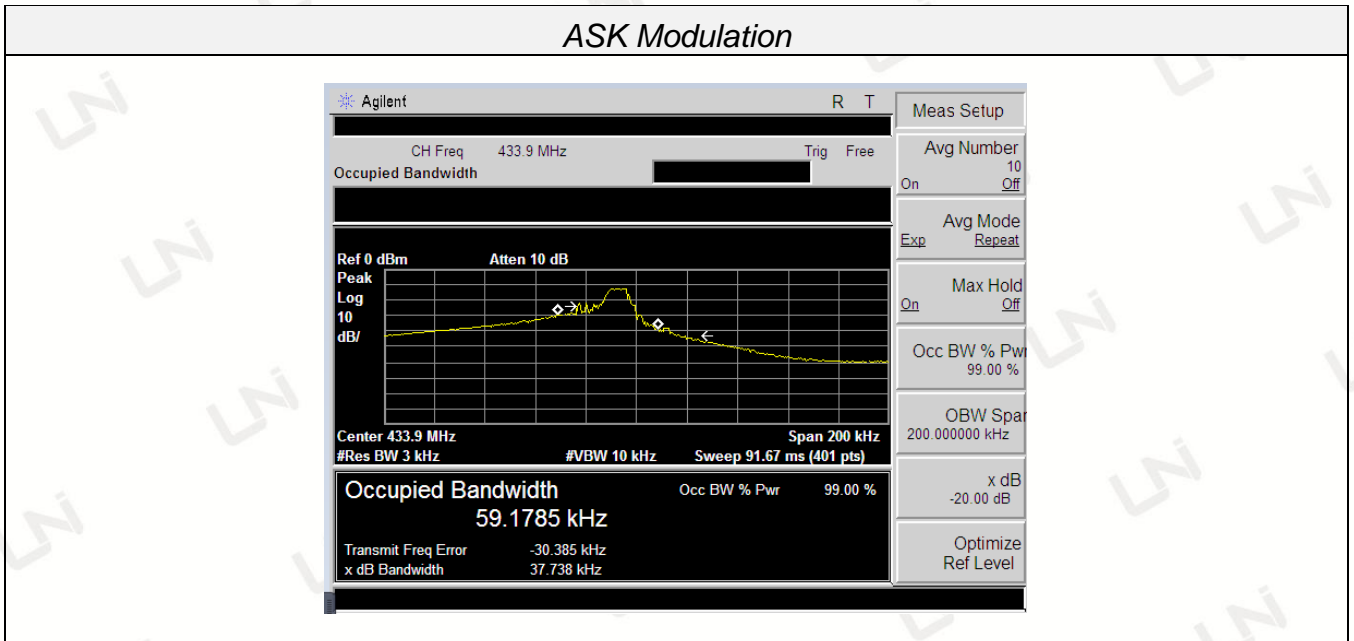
ASK Modulation

Agilent R T

CH Freq 433.9 MHz Trig Free
Occupied Bandwidth

Ref 0 dBm Atten 10 dB
Peak
Log
10
dB/

Center 433.9 MHz Span 200 kHz
#Res BW 3 kHz #VBW 10 kHz Sweep 91.67 ms (401 pts)

Occupied Bandwidth
59.1785 kHz
Occ BW % Pwr 99.00 %

Transmit Freq Error -30.385 kHz
x dB Bandwidth 37.738 kHz

Meas Setup

Avg Number
10
On Off

Avg Mode
Exp Repeat

Max Hold
On Off

Occ BW % Pwr
99.00 %

OBW Spar
200.000000 kHz

x dB
-20.00 dB

Optimize
Ref Level